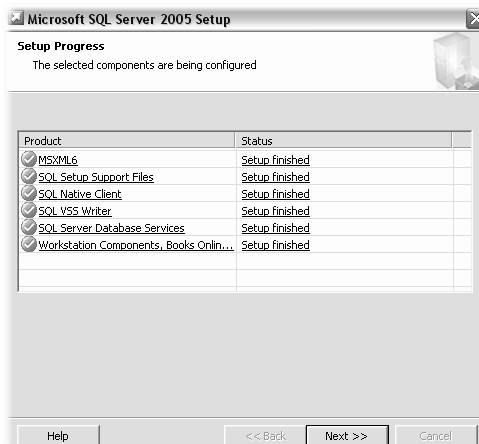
Microsoft SQL Server 2005 Setup

Setup Progress

The selected components are being configured

| Product | Status |
|---|---|
| MSXML6 | Setup finished |
| SQL Setup Support Files | Setup finished |
| SQL Native Client | Setup finished |
| SQL VSS Writer | Setup finished |
| SQL Server Database Services | Setup finished |
| Workstation Components, Books Onlin... | Setup finished |

Help

<< Back

Next >>

Cancel